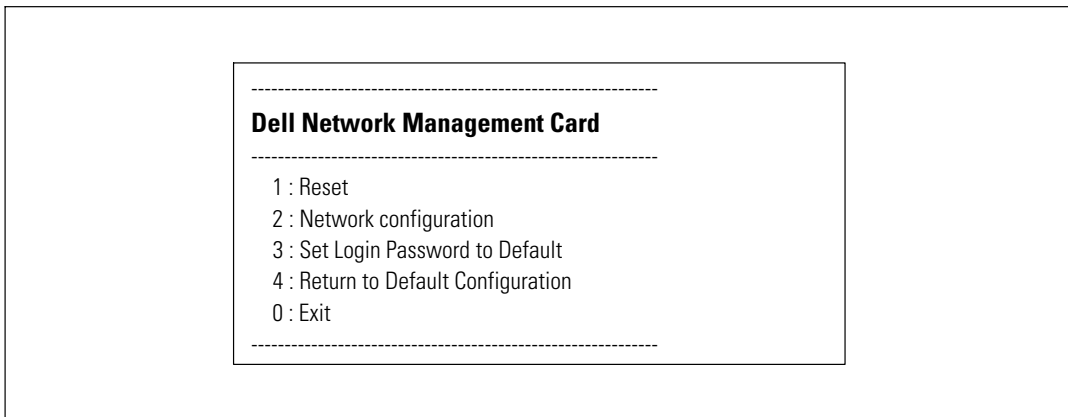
------------------------------------------------------------

**Dell Network Management Card**

------------------------------------------------------------

1 : Reset
2 : Network configuration
3 : Set Login Password to Default
4 : Return to Default Configuration
0 : Exit

------------------------------------------------------------